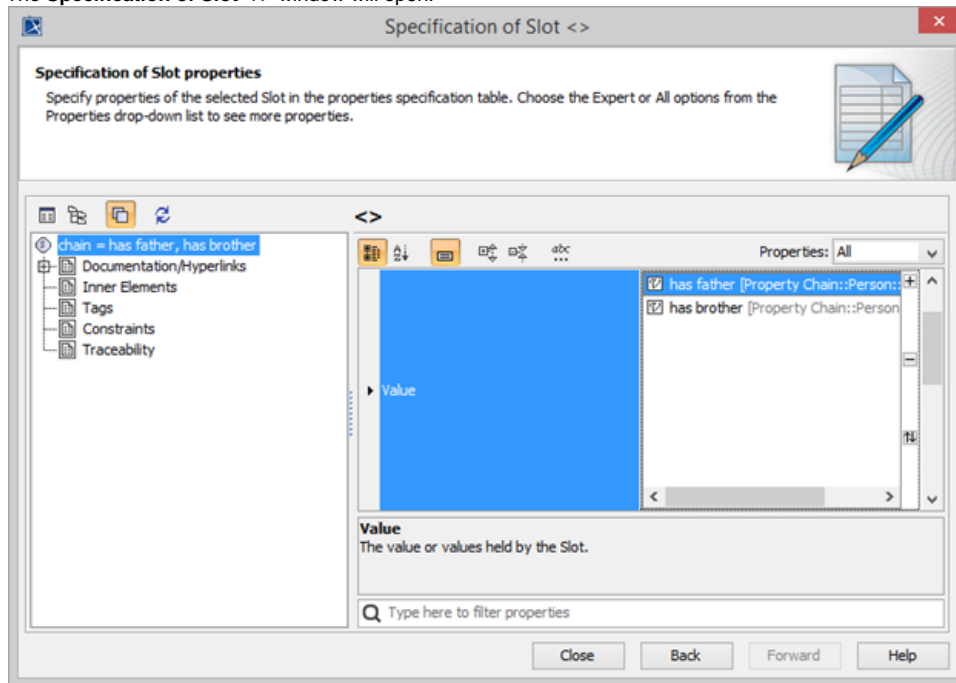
The Specification of Slot '<>' window will open.

Specification of Slot <>

Specification of Slot properties
Specify properties of the selected Slot in the properties specification table. Choose the Expert or All options from the Properties drop-down list to see more properties.

chain = has father, has brother
Documentation/Hyperlinks
Inner Elements
Tags
Constraints
Traceability

<>

Properties: All

Value

has father [Property Chain::Person::
has brother [Property Chain::Person

Value
The value or values held by the Slot.

Type here to filter properties

Close
Back
Forward
Help